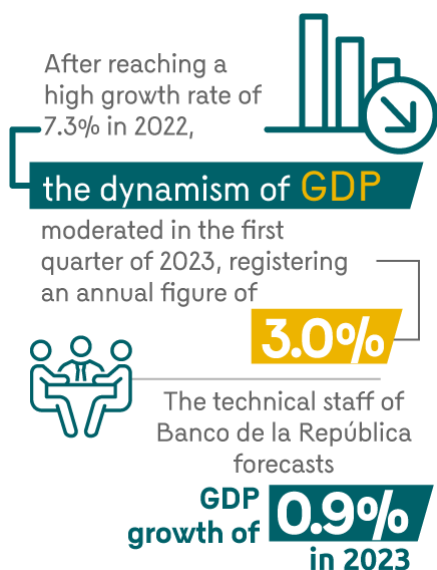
After reaching a high growth rate of 7.3% in 2022,

the dynamism of GDP

moderated in the first quarter of 2023, registering an annual figure of

3.0%

The technical staff of Banco de la República forecasts

GDP growth of 0.9% in 2023